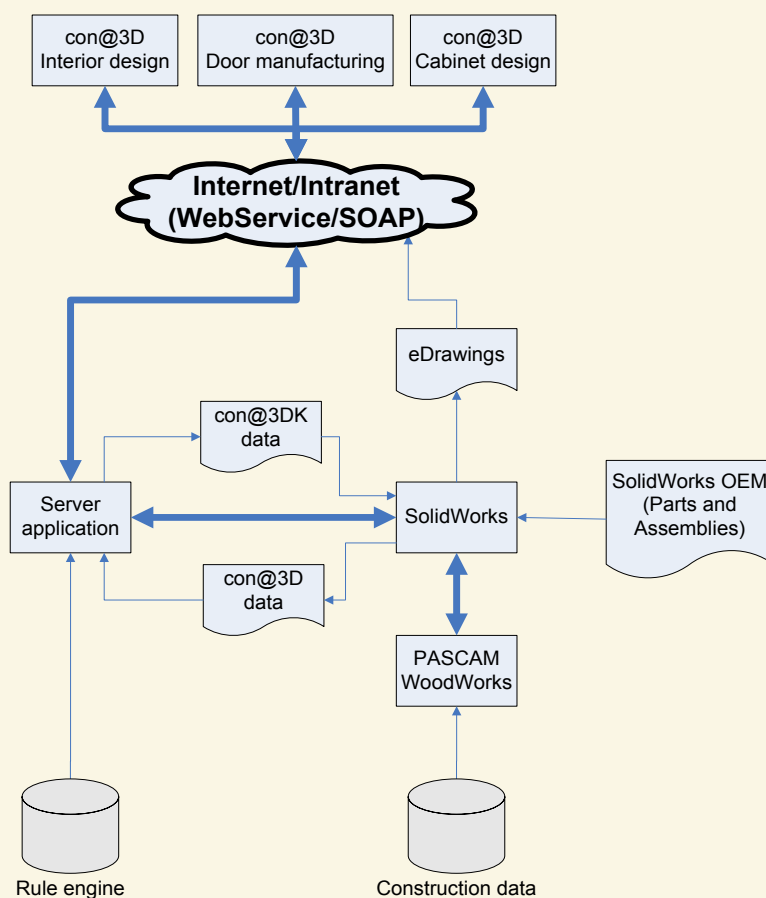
con@3D
Interior design

con@3D
Door manufacturing

con@3D
Cabinet design

Internet/Intranet
(WebService/SOAP)

eDrawings

con@3DK
data

Server
application

SolidWorks

SolidWorks OEM
(Parts and
Assemblies)

con@3D
data

PASCAM
WoodWorks

Rule engine

Construction data